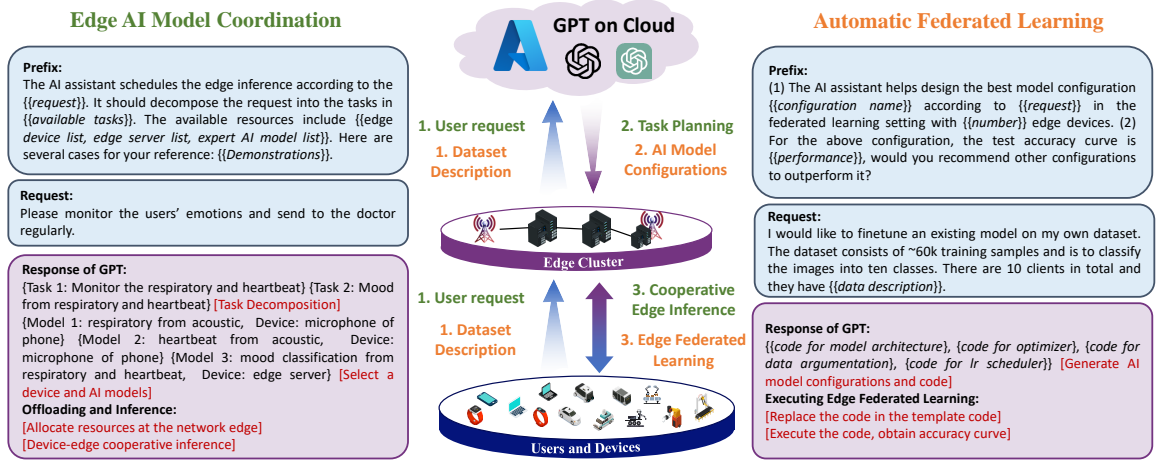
Edge AI Model Coordination

Prefix:
The AI assistant schedules the edge inference according to the {{request}}. It should decompose the request into the tasks in {{available tasks}}. The available resources include {{edge device list, edge server list, expert AI model list}}. Here are several cases for your reference: {{Demonstrations}}.

Request:
Please monitor the users' emotions and send to the doctor regularly.

Response of GPT:
{Task 1: Monitor the respiratory and heartbeat} {Task 2: Mood from respiratory and heartbeat} [Task Decomposition]
{Model 1: respiratory from acoustic, Device: microphone of phone} {Model 2: heartbeat from acoustic, Device: microphone of phone} {Model 3: mood classification from respiratory and heartbeat, Device: edge server} [Select a device and AI models]
Offloading and Inference:
[Allocate resources at the network edge]
[Device-edge cooperative inference]

GPT on Cloud

1. User request
1. Dataset Description
2. Task Planning
2. AI Model Configurations

Edge Cluster

1. User request
1. Dataset Description
3. Cooperative Edge Inference
3. Edge Federated Learning

Users and Devices

Automatic Federated Learning

Prefix:
(1) The AI assistant helps design the best model configuration {{configuration name}} according to {{request}} in the federated learning setting with {{number}} edge devices. (2) For the above configuration, the test accuracy curve is {{performance}}, would you recommend other configurations to outperform it?

Request:
I would like to finetune an existing model on my own dataset. The dataset consists of ~60k training samples and is to classify the images into ten classes. There are 10 clients in total and they have {{data description}}.

Response of GPT:
{{code for model architecture}, {code for optimizer}, {code for data argumentation}, {code for lr scheduler}} [Generate AI model configurations and code]
Executing Edge Federated Learning:
[Replace the code in the template code]
[Execute the code, obtain accuracy curve]